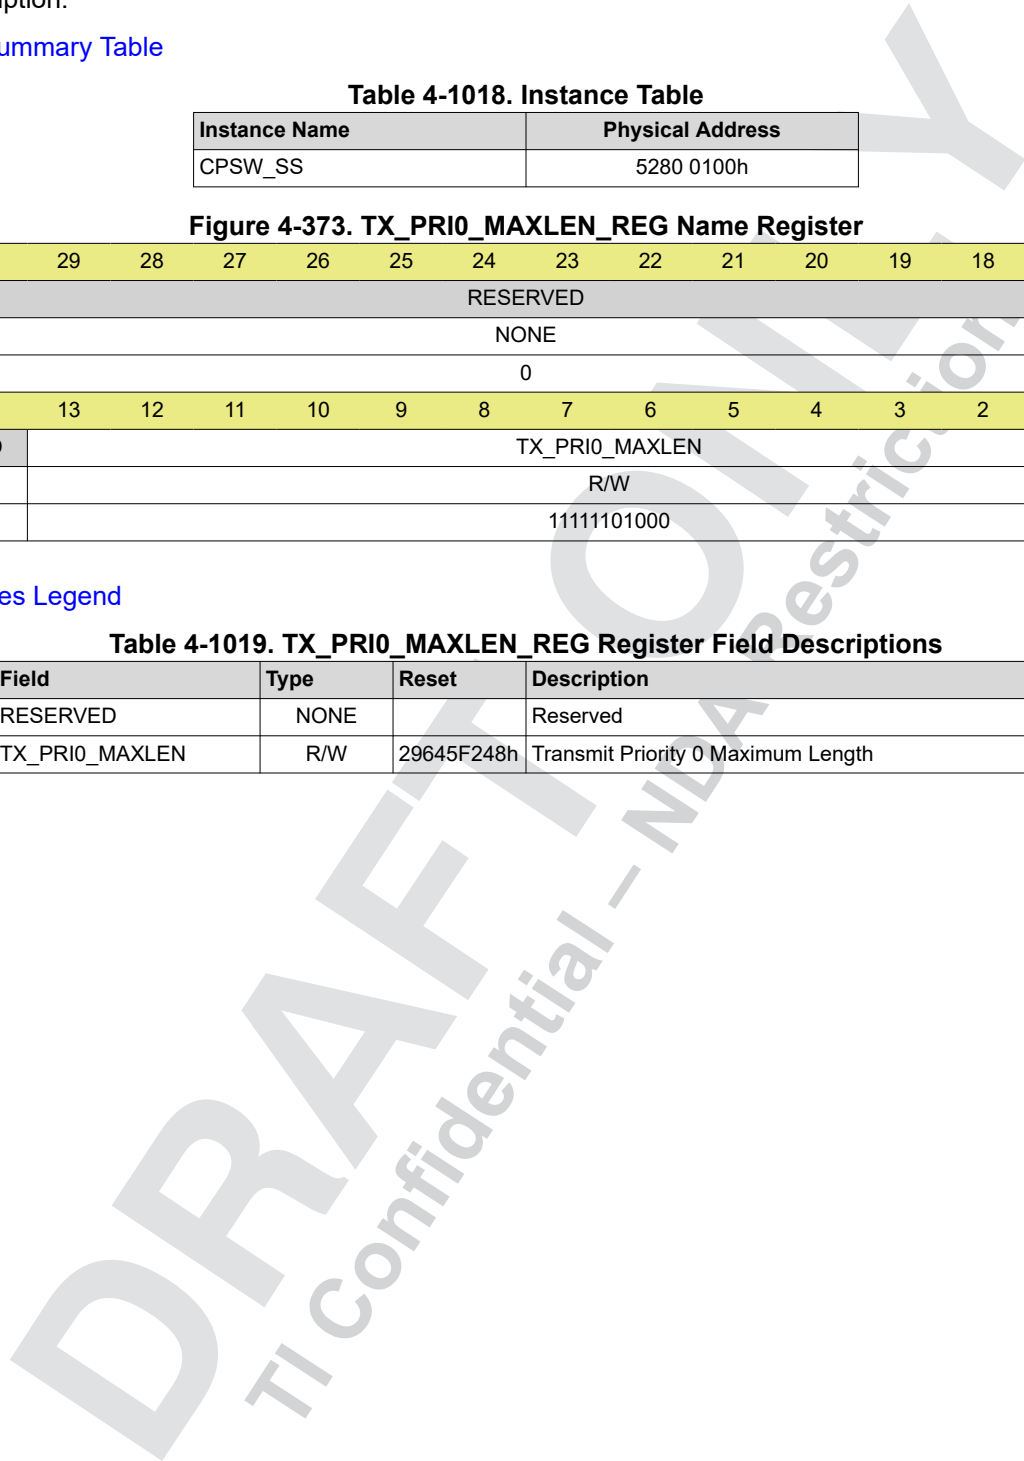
iption.

ummary Table

Table 4-1018. Instance Table

| Instance Name | Physical Address |
|---|---|
| CPSW_SS | 5280 0100h |

Figure 4-373. TX_PRI0_MAXLEN_REG Name Register

| 29 | 28 | 27 | 26 | 25 | 24 | 23 | 22 | 21 | 20 | 19 | 18 |
|---|---|---|---|---|---|---|---|---|---|---|---|
| RESERVED | | | | | | | | | | | |
| NONE | | | | | | | | | | | |
| 0 | | | | | | | | | | | |

| | 13 | 12 | 11 | 10 | 9 | 8 | 7 | 6 | 5 | 4 | 3 | 2 |
|---|---|---|---|---|---|---|---|---|---|---|---|---|
| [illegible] | TX_PRI0_MAXLEN | | | | | | | | | | | |
| | R/W | | | | | | | | | | | |
| | 11111101000 | | | | | | | | | | | |

es Legend

Table 4-1019. TX_PRI0_MAXLEN_REG Register Field Descriptions

| Field | Type | Reset | Description |
|---|---|---|---|
| RESERVED | NONE | | Reserved |
| TX_PRI0_MAXLEN | R/W | 29645F248h | Transmit Priority 0 Maximum Length |

DRAFT ONLY
TI Confidential – NDA Restrictions